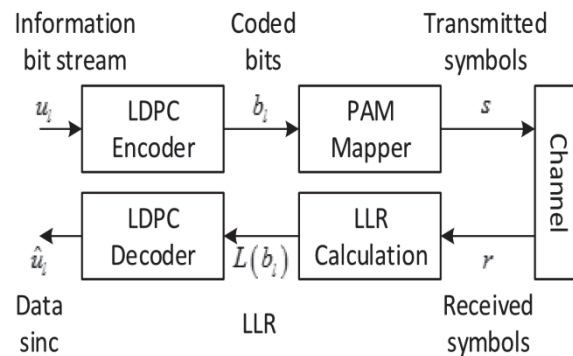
Information bit stream

Coded bits

Transmitted symbols

$u_l$

LDPC Encoder

$b_l$

PAM Mapper

$s$

Channel

LDPC Decoder

LLR Calculation

$\hat{u}_l$

$L(b_l)$

$r$

Data sinc

LLR

Received symbols